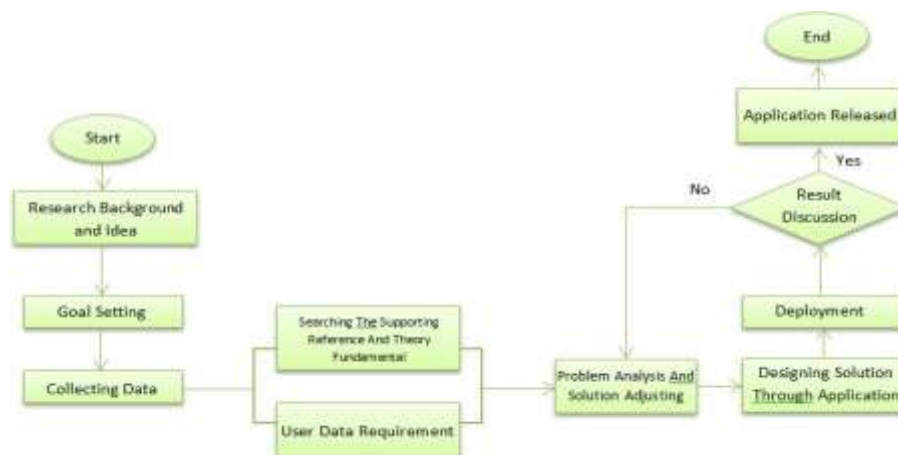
End

Application Released

Yes

No

Result Discussion

Start

Research Background and Idea

Goal Setting

Searching The Supporting Reference And Theory Fundamental

Deployment

Collecting Data

Problem Analysis And Solution Adjusting

Designing Solution Through Application

User Data Requirement